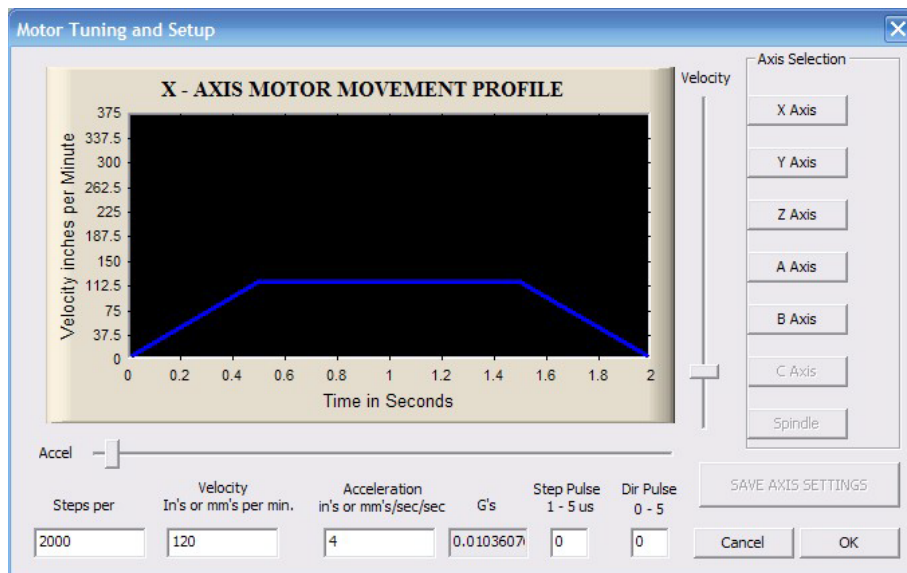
Motor Tuning and Setup

X - AXIS MOTOR MOVEMENT PROFILE

Velocity inches per Minute

375
337.5
300
262.5
225
187.5
150
112.5
75
37.5
0

0 0.2 0.4 0.6 0.8 1 1.2 1.4 1.6 1.8 2

Time in Seconds

Velocity

Axis Selection

X Axis

Y Axis

Z Axis

A Axis

B Axis

C Axis

Spindle

Accel

SAVE AXIS SETTINGS

Steps per

Velocity
In's or mm's per min.

Acceleration
in's or mm's/sec/sec

G's

Step Pulse
1 - 5 us

Dir Pulse
0 - 5

2000

120

4

0.0103607

0

0

Cancel

OK